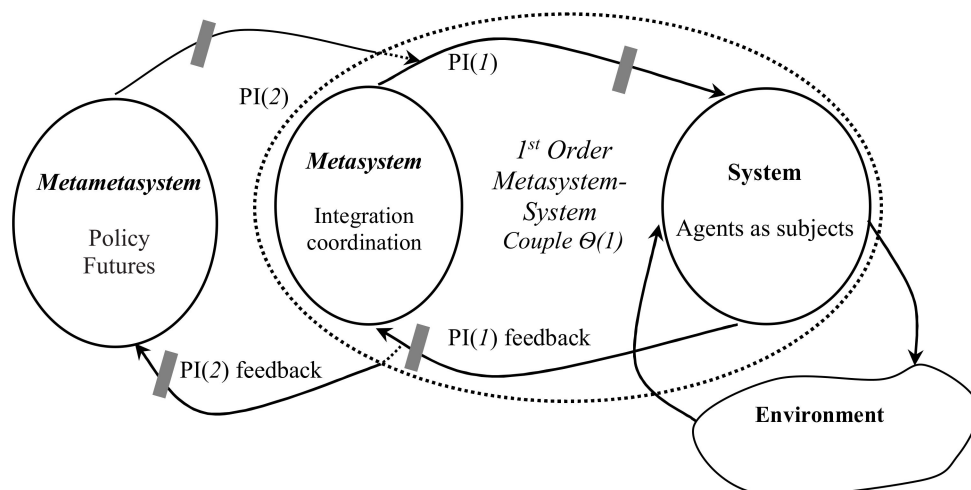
PI(2)

PI(1)

Metametasystem

Policy Futures

Metasystem

Integration coordination

$1^{st}$ Order Metasystem-System Couple $\Theta(1)$

System

Agents as subjects

PI(1) feedback

PI(2) feedback

Environment